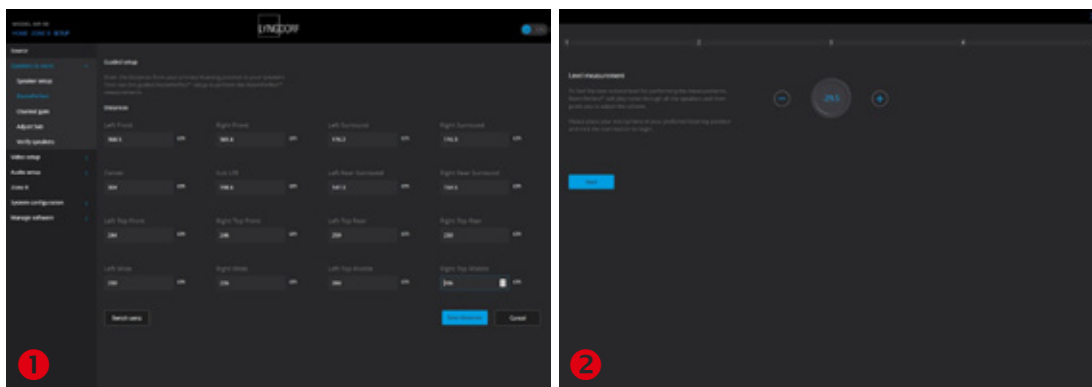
LYNGDORF

Source
Speaker setup
Channel gain
Adjust lab
Verify speakers
Video setup
Audio setup
Zone B
System configuration
Manage software

Guided setup

Distances

Left Front
Right Front
Left Surround
Right Surround
Center
Sub LFE
Left Rear Surround
Right Rear Surround
Left Top Front
Right Top Front
Left Top Rear
Right Top Rear
Left Wide
Right Wide
Left Top Middle
Right Top Middle

cm

Switch units
Cancel

1

1
2
3
4

Level measurement

29.5

2